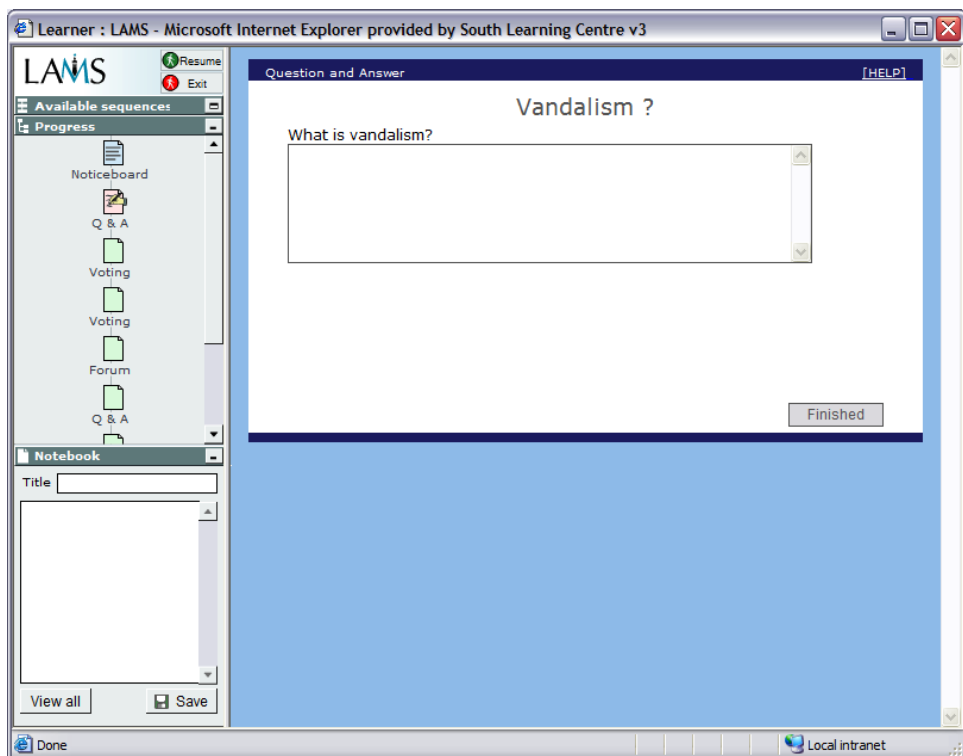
Learner : LAMS - Microsoft Internet Explorer provided by South Learning Centre v3

LAMS

Resume

Exit

Available sequences

Progress

Noticeboard

Q & A

Voting

Voting

Forum

Q & A

Notebook

Title

View all

Save

Question and Answer

[HELP]

Vandalism ?

What is vandalism?

Finished

Done

Local intranet